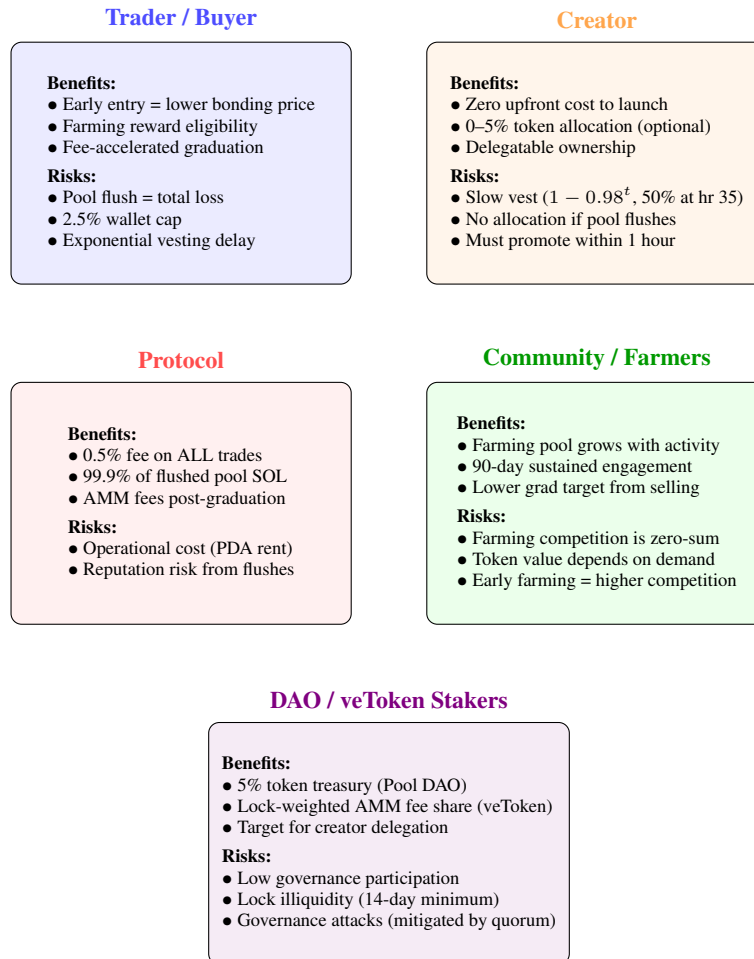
Trader / Buyer

Benefits:
• Early entry = lower bonding price
• Farming reward eligibility
• Fee-accelerated graduation

Risks:
• Pool flush = total loss
• 2.5% wallet cap
• Exponential vesting delay

Creator

Benefits:
• Zero upfront cost to launch
• 0–5% token allocation (optional)
• Delegatable ownership

Risks:
• Slow vest ($1 - 0.98^t$, 50% at hr 35)
• No allocation if pool flushes
• Must promote within 1 hour

Protocol

Benefits:
• 0.5% fee on ALL trades
• 99.9% of flushed pool SOL
• AMM fees post-graduation

Risks:
• Operational cost (PDA rent)
• Reputation risk from flushes

Community / Farmers

Benefits:
• Farming pool grows with activity
• 90-day sustained engagement
• Lower grad target from selling

Risks:
• Farming competition is zero-sum
• Token value depends on demand
• Early farming = higher competition

DAO / veToken Stakers

Benefits:
• 5% token treasury (Pool DAO)
• Lock-weighted AMM fee share (veToken)
• Target for creator delegation

Risks:
• Low governance participation
• Lock illiquidity (14-day minimum)
• Governance attacks (mitigated by quorum)